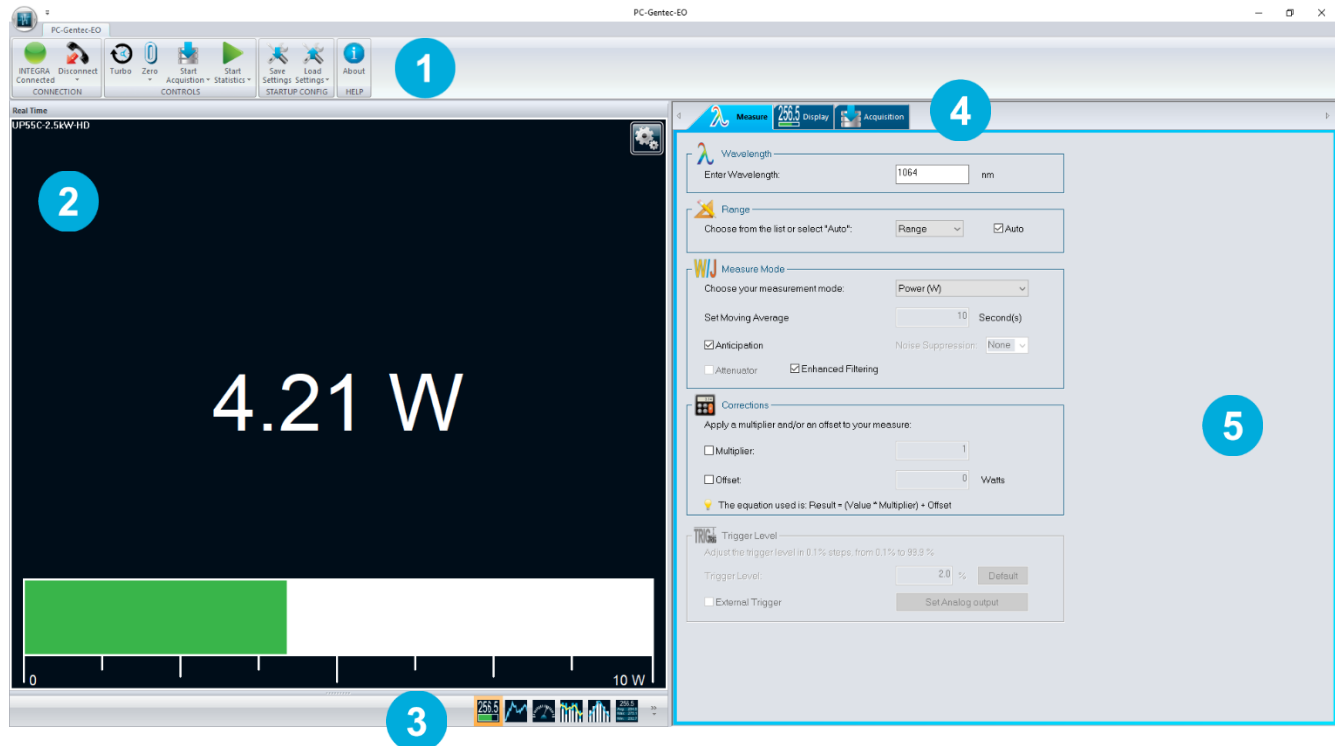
PC-Gentec-EO

PC-Gentec-EO

INTEGRA Connected Disconnect
CONNECTION

Turbo Zero Start Acquisition Start Statistics
CONTROLS

Save Settings Load Settings
STARTUP CONFIG

About
HELP

1

Real Time

UP55C-2.5kW-HD

2

4.21 W

0

10 W

3

256.5

256.5

4

Measure

256.5 Display

Acquisition

Wavelength
Enter Wavelength: 1064 nm

Range
Choose from the list or select "Auto": Range ☑Auto

Measure Mode
Choose your measurement mode: Power (W)
Set Moving Average 10 Second(s)
☑Anticipation Noise Suppression None
Attenuator ☑Enhanced Filtering

Corrections
Apply a multiplier and/or an offset to your measure:
☐Multiplier: 1
☐Offset: 0 Watts
The equation used is: Result = (Value * Multiplier) + Offset

Trigger Level
Adjust the trigger level in 0.1% steps, from 0.1% to 99.9 %
Trigger Level: 2.0 % Default
External Trigger Set Analog output

5